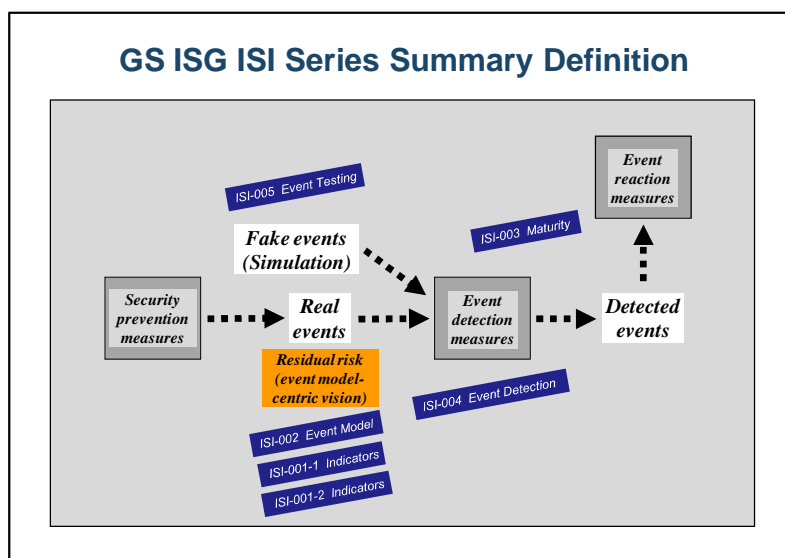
GS ISG ISI Series Summary Definition

ISI-005 Event Testing

Event reaction measures

ISI-003 Maturity

Fake events (Simulation)

Security prevention measures

Real events

Event detection measures

Detected events

Residual risk (event model-centric vision)

ISI-004 Event Detection

ISI-002 Event Model

ISI-001-1 Indicators

ISI-001-2 Indicators